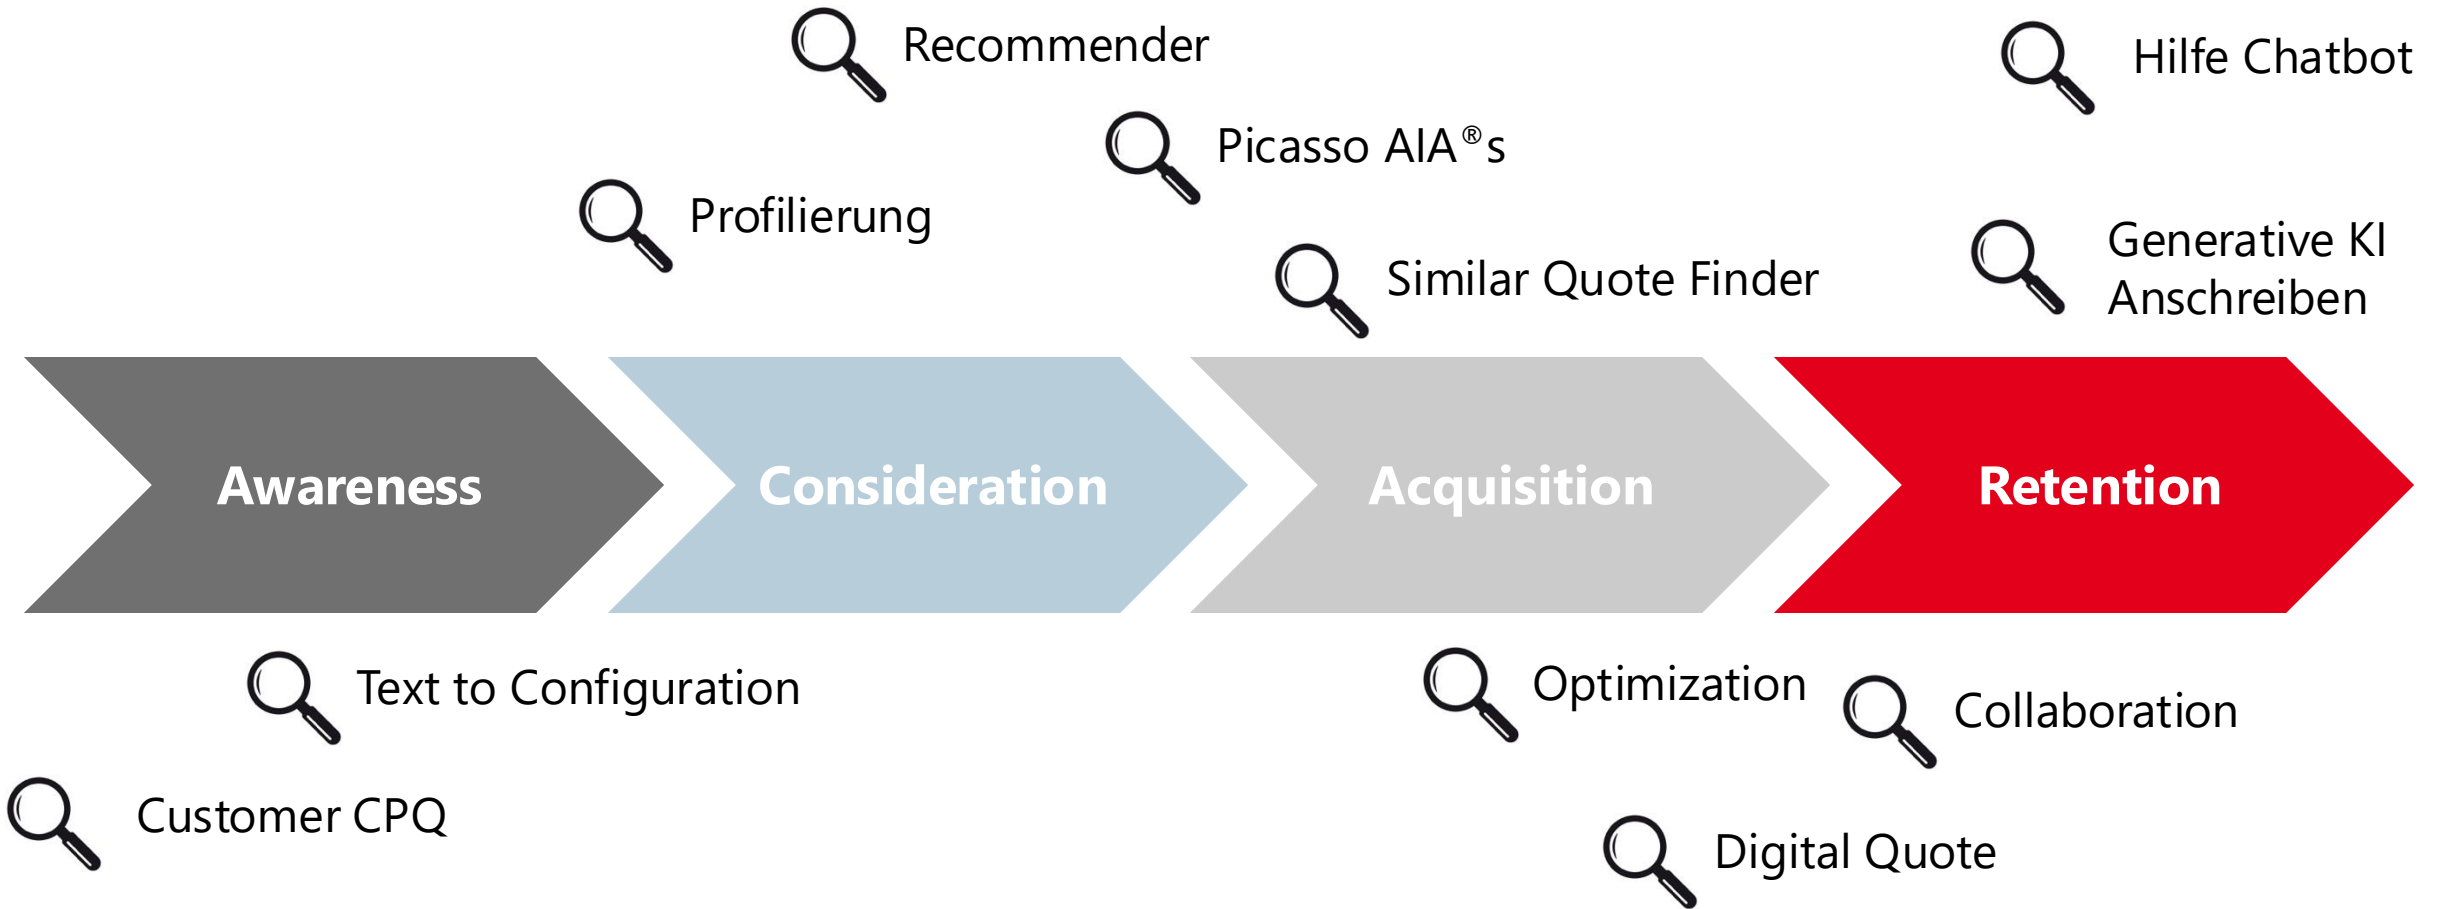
Recommender

Hilfe Chatbot

Picasso AIA®s

Profilierung

Similar Quote Finder

Generative KI Anschreiben

Awareness

Consideration

Acquisition

Retention

Text to Configuration

Optimization

Collaboration

Customer CPQ

Digital Quote